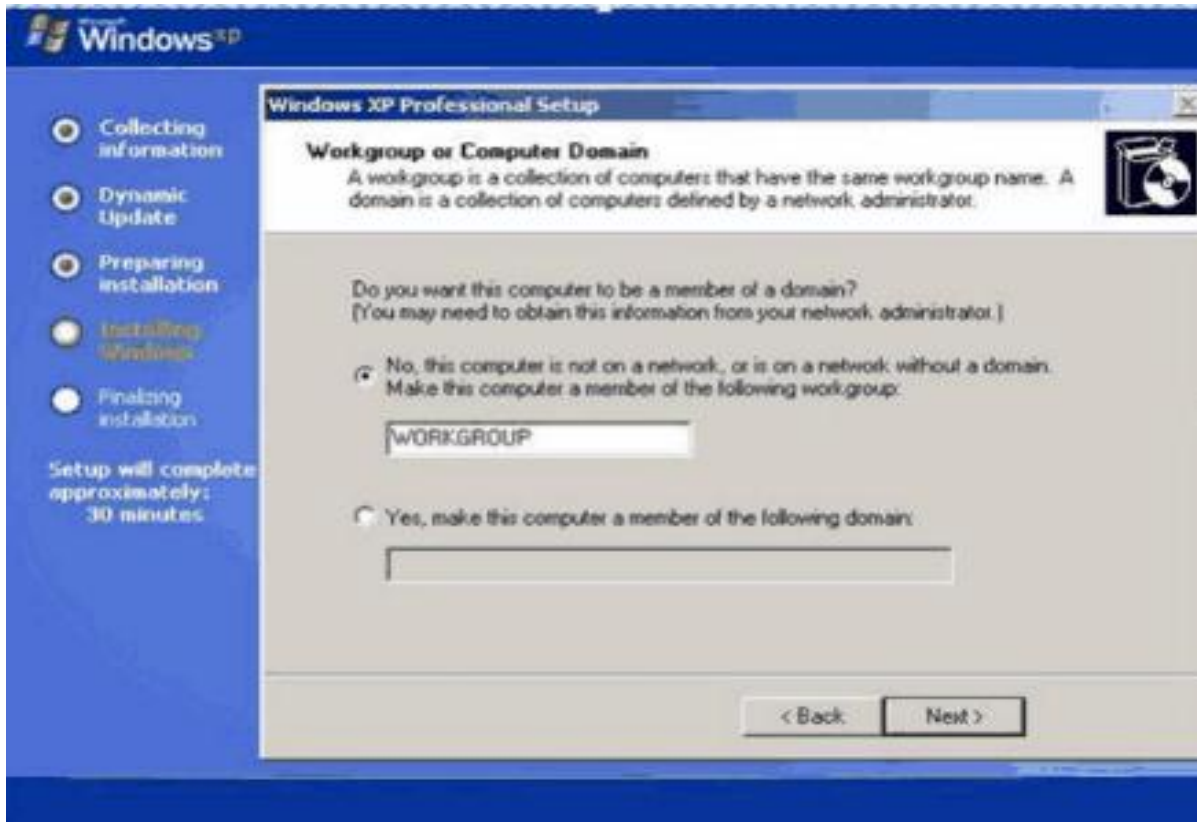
Microsoft Windows xp

Collecting information

Dynamic Update

Preparing installation

Installing Windows

Finalizing installation

Setup will complete approximately: 30 minutes

Windows XP Professional Setup

Workgroup or Computer Domain

A workgroup is a collection of computers that have the same workgroup name. A domain is a collection of computers defined by a network administrator.

Do you want this computer to be a member of a domain?
(You may need to obtain this information from your network administrator.)

No, this computer is not on a network, or is on a network without a domain. Make this computer a member of the following workgroup:

WORKGROUP

Yes, make this computer a member of the following domain:

< Back

Next >